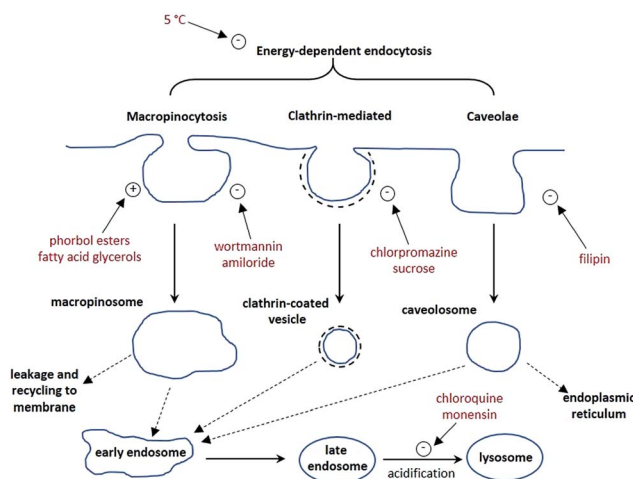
5 °C
-
Energy-dependent endocytosis

Macropinocytosis
Clathrin-mediated
Caveolae

+
-
-
-

phorbol esters
fatty acid glycerols

wortmannin
amiloride

chlorpromazine
sucrose

filipin

macropinosome
clathrin-coated vesicle
caveolosome

leakage and recycling to membrane

chloroquine
monensin
-

endoplasmic reticulum

early endosome
late endosome
lysosome
acidification